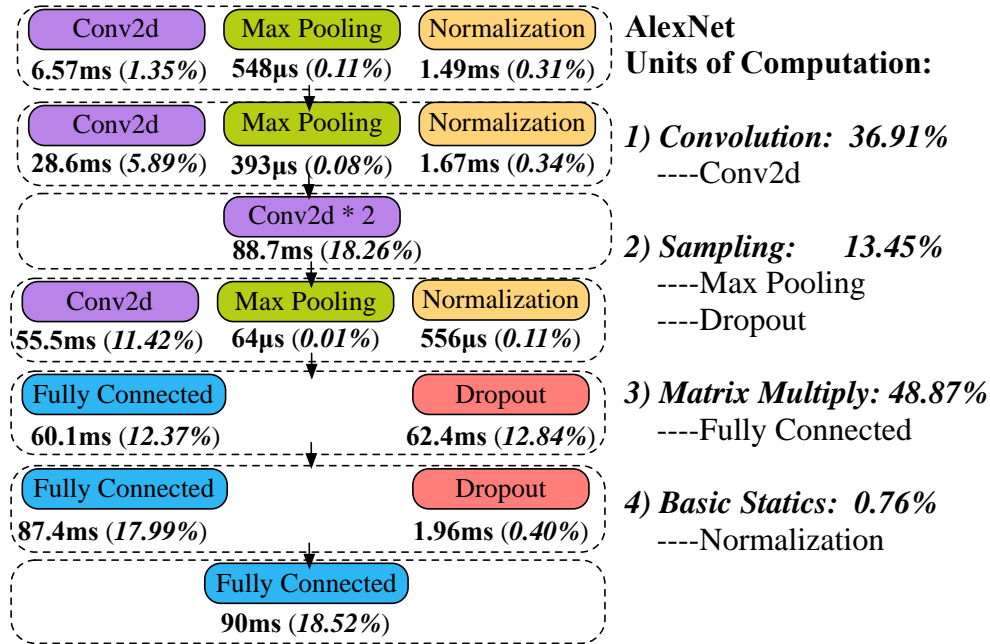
Conv2d
6.57ms (1.35%)

Max Pooling
548μs (0.11%)

Normalization
1.49ms (0.31%)

Conv2d
28.6ms (5.89%)

Max Pooling
393μs (0.08%)

Normalization
1.67ms (0.34%)

Conv2d * 2
88.7ms (18.26%)

Conv2d
55.5ms (11.42%)

Max Pooling
64μs (0.01%)

Normalization
556μs (0.11%)

Fully Connected
60.1ms (12.37%)

Dropout
62.4ms (12.84%)

Fully Connected
87.4ms (17.99%)

Dropout
1.96ms (0.40%)

Fully Connected
90ms (18.52%)

AlexNet
Units of Computation:

1) Convolution: 36.91%
----Conv2d

2) Sampling: 13.45%
----Max Pooling
----Dropout

3) Matrix Multiply: 48.87%
----Fully Connected

4) Basic Statics: 0.76%
----Normalization